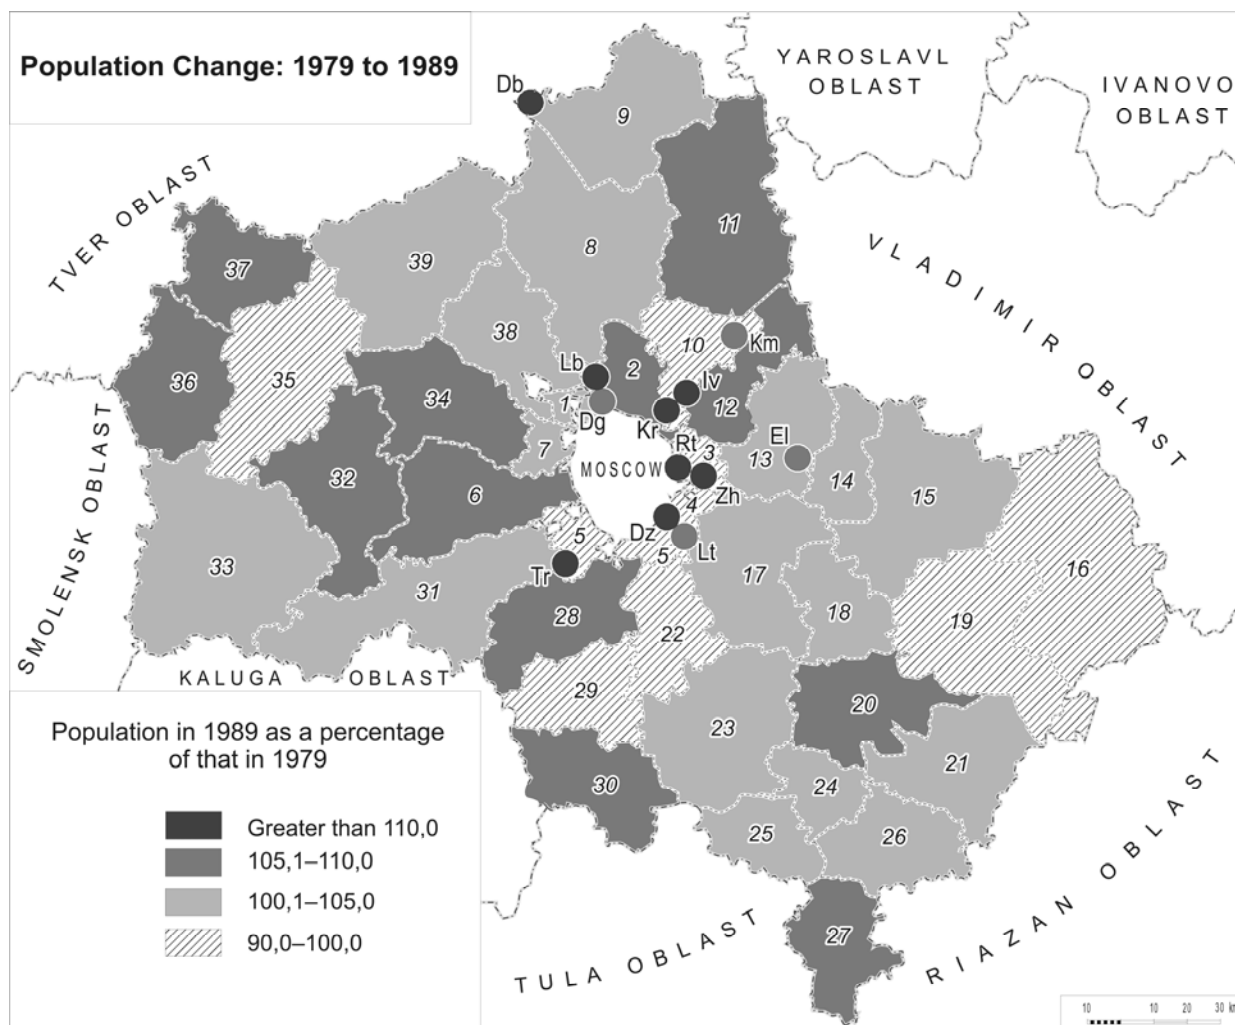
Population Change: 1979 to 1989

YAROSLAVL OBLAST

IVANOVO OBLAST

TVER OBLAST

VLADIMIR OBLAST

SMOLENSK OBLAST

KALUGA OBLAST

RIAZAN OBLAST

TULA OBLAST

MOSCOW

Db
9
11
8
39
37
38
10
Km
Lb
2
Iv
36
35
34
1
Dg
Kr
12
Rt
El
7
3
13
32
6
Zh
14
15
4
16
Dz
5
Lt
5
33
Tr
17
31
28
18
22
19
29
20
23
21
30
24
25
26
27

Population in 1989 as a percentage of that in 1979

Greater than 110,0
105,1–110,0
100,1–105,0
90,0–100,0

10 10 20 30 km